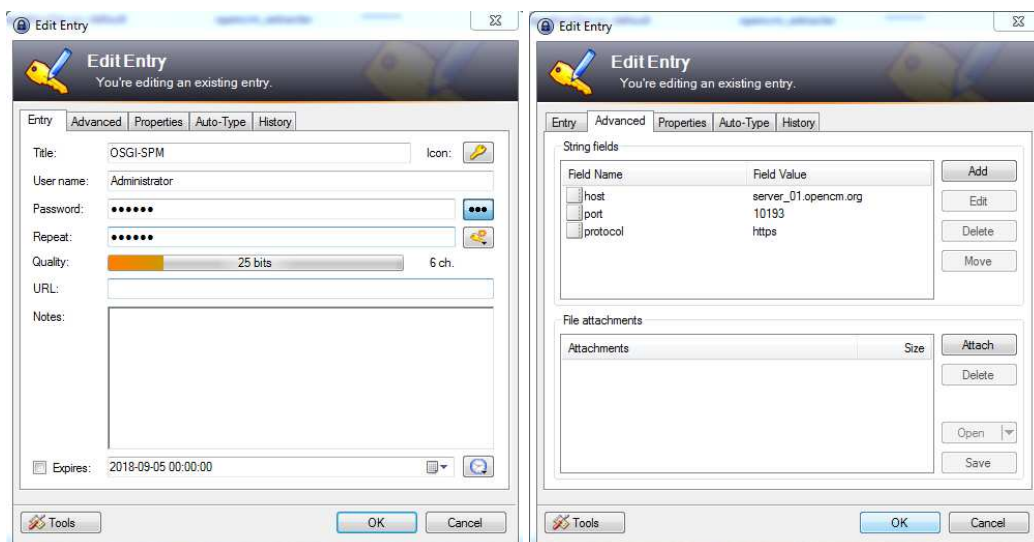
Edit Entry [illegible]

Edit Entry
You're editing an existing entry.

Entry | Advanced | Properties | Auto-Type | History

Title: OSGI-SPM Icon:
User name: Administrator
Password: ••••••
Repeat: ••••••
Quality: 25 bits 6 ch.
URL:
Notes:

Expires: 2018-09-05 00:00:00

Tools OK Cancel

Edit Entry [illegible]

Edit Entry
You're editing an existing entry.

Entry | Advanced | Properties | Auto-Type | History

String fields

| Field Name | Field Value |
|---|---|
| host | server_01.opencm.org |
| port | 10193 |
| protocol | https |

Add
Edit
Delete
Move

File attachments

| Attachments | Size |
|---|---|

Attach
Delete
Open
Save

Tools OK Cancel